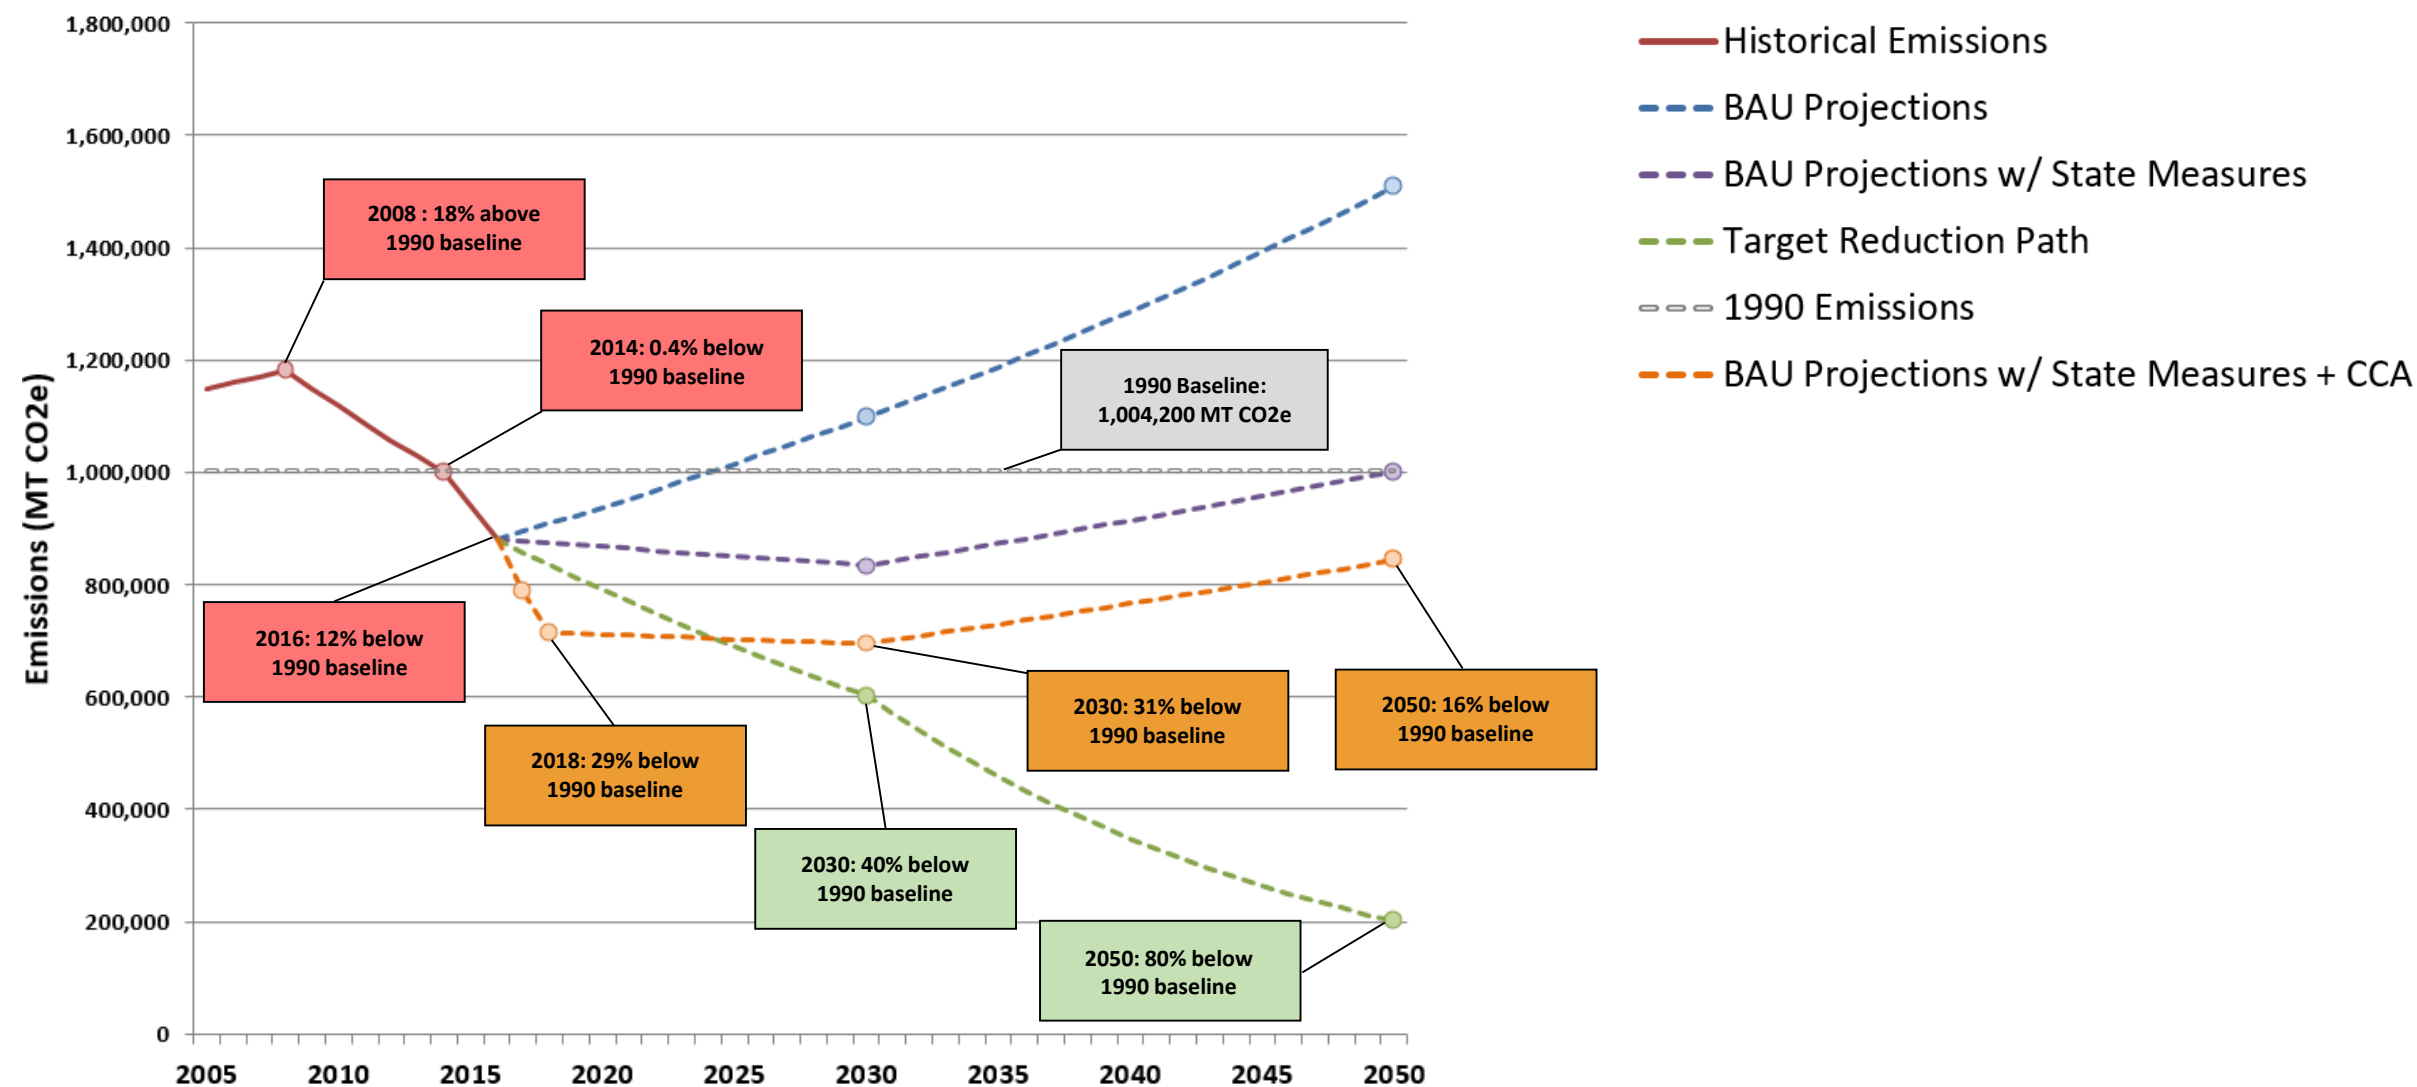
Emissions (MT CO2e)

1,800,000
1,600,000
1,400,000
1,200,000
1,000,000
800,000
600,000
400,000
200,000
0

2005 2010 2015 2020 2025 2030 2035 2040 2045 2050

2008 : 18% above 1990 baseline

2014: 0.4% below 1990 baseline

1990 Baseline: 1,004,200 MT CO2e

2016: 12% below 1990 baseline

2018: 29% below 1990 baseline

2030: 40% below 1990 baseline

2030: 31% below 1990 baseline

2050: 16% below 1990 baseline

2050: 80% below 1990 baseline

Historical Emissions
BAU Projections
BAU Projections w/ State Measures
Target Reduction Path
1990 Emissions
BAU Projections w/ State Measures + CCA